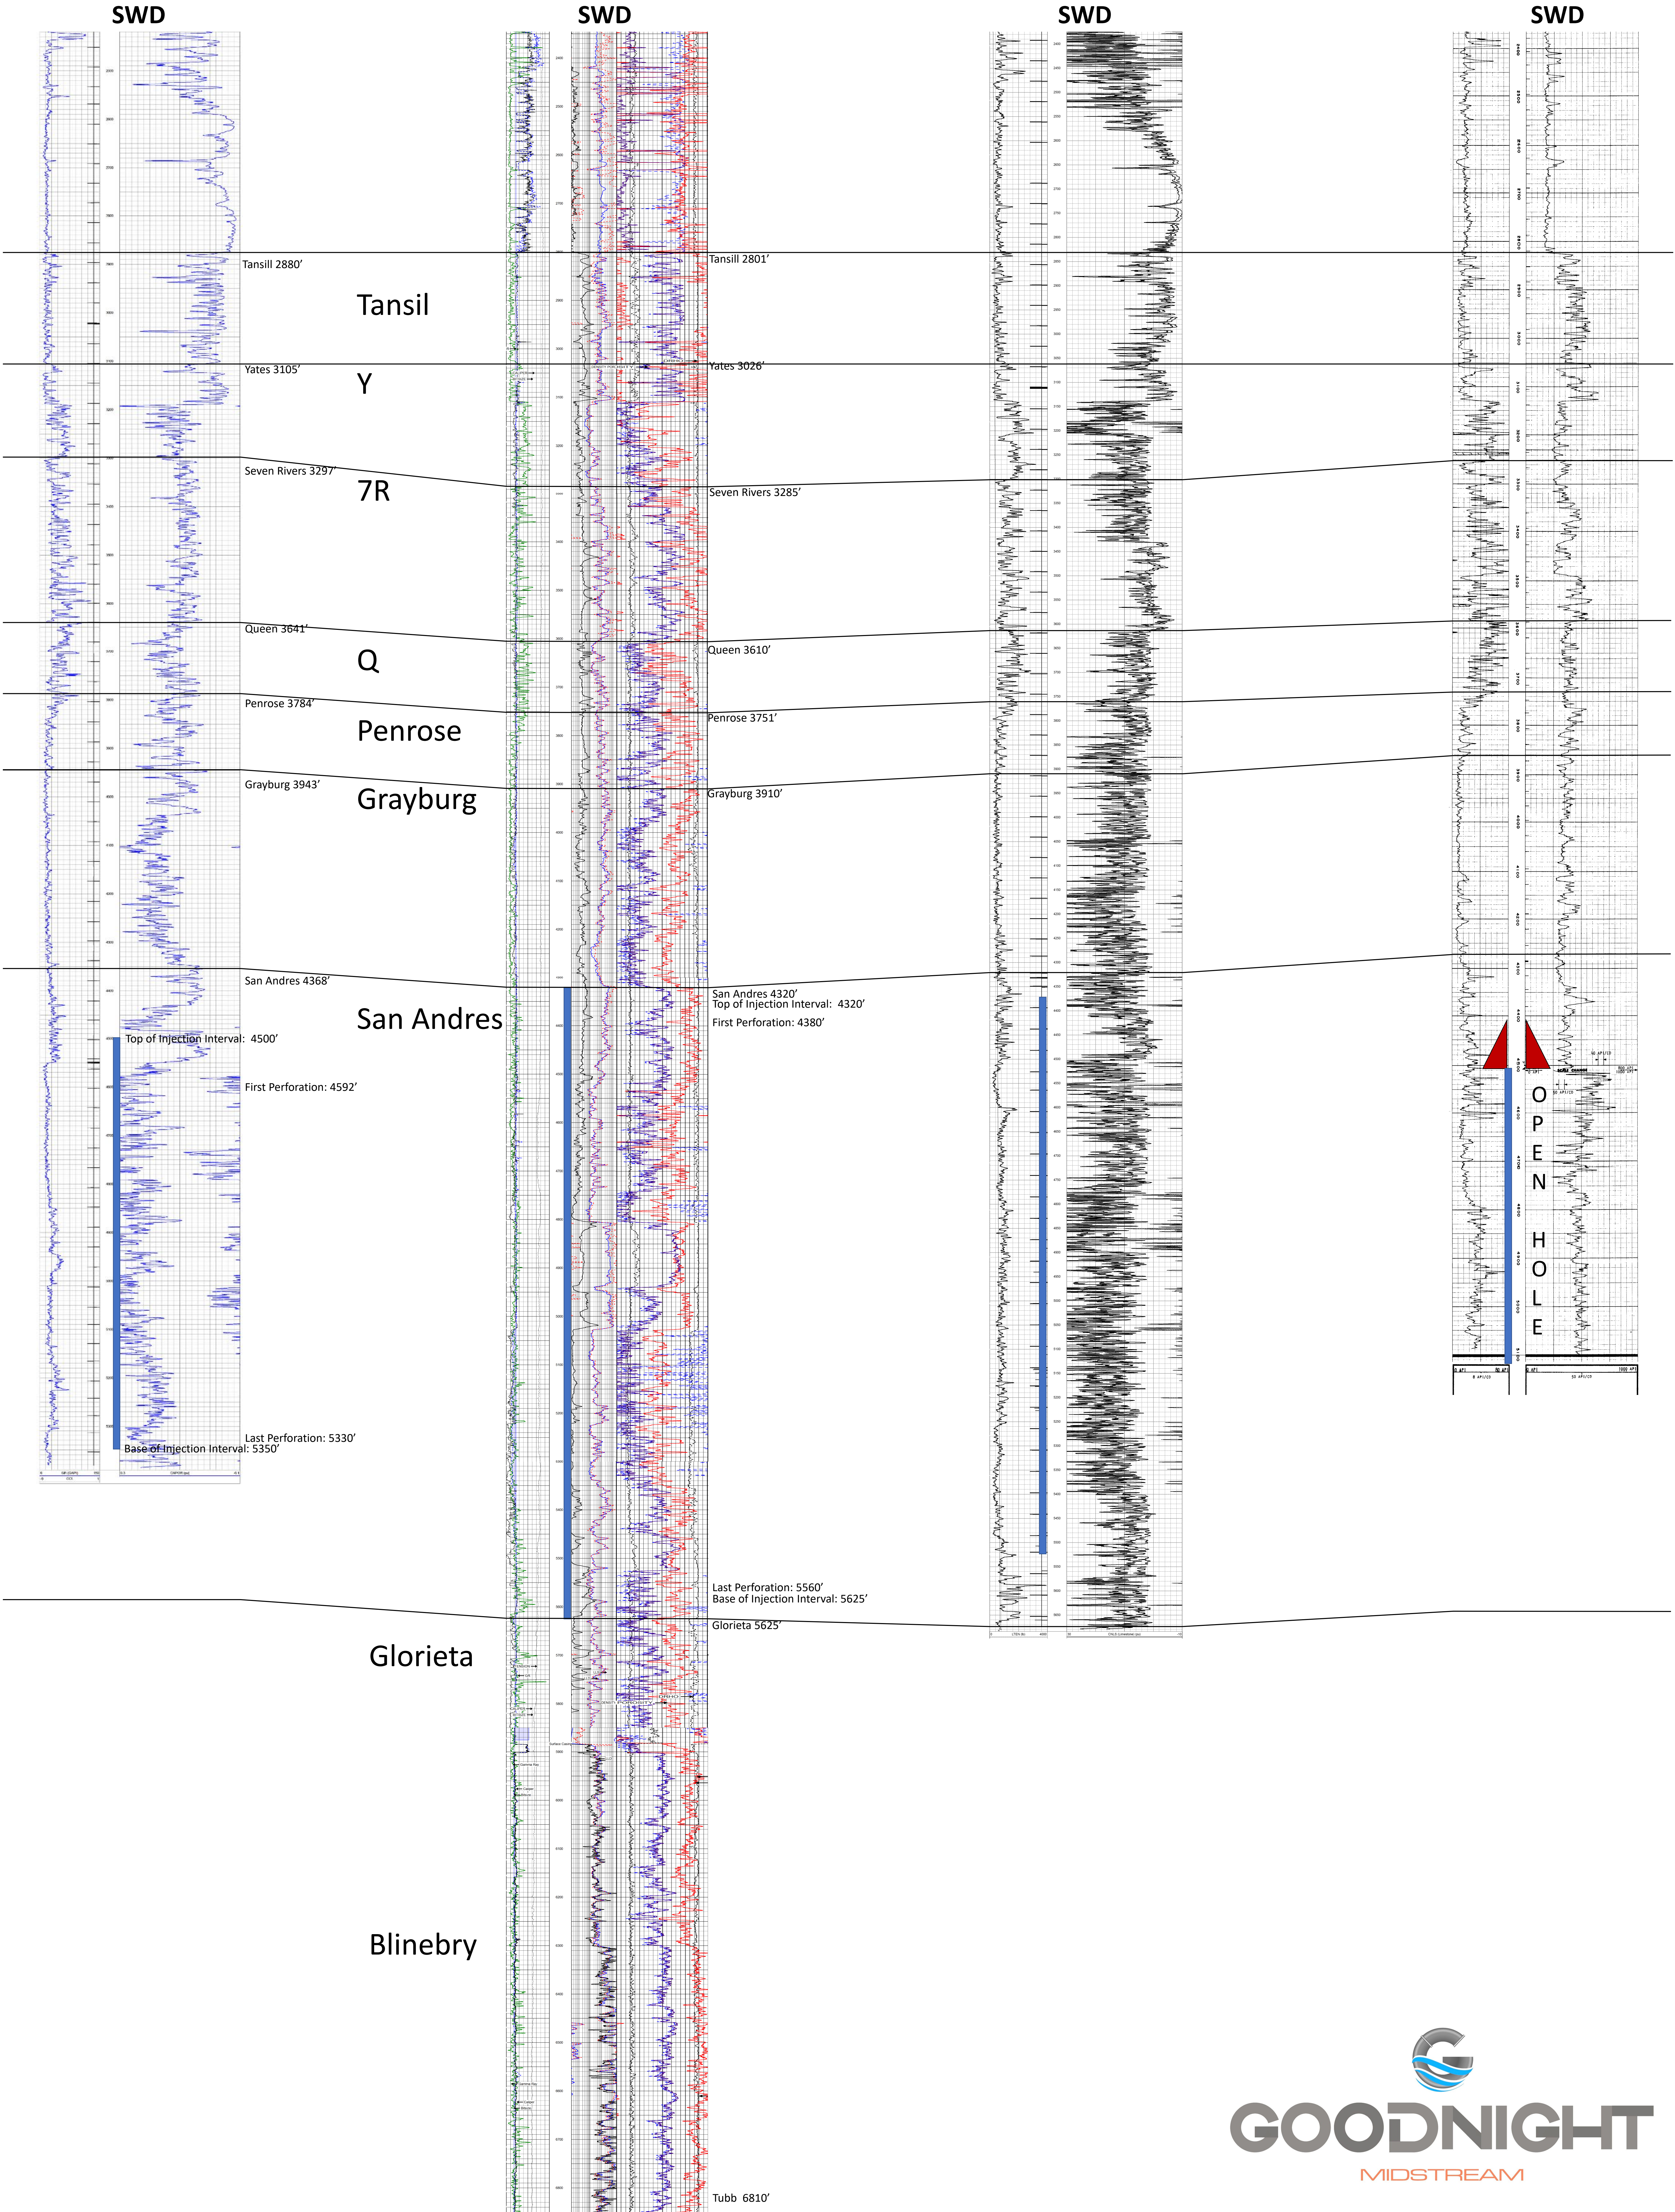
SWD

SWD

SWD

SWD

Tansill 2880'

Tansil

Tansill 2801'

Yates 3105'

Y

Yates 3026'

Seven Rivers 3297'

7R

Seven Rivers 3285'

Queen 3641'

Q

Queen 3610'

Penrose 3784'

Penrose

Penrose 3751'

Grayburg 3943'

Grayburg

Grayburg 3910'

San Andres 4368'

San Andres

San Andres 4320'
Top of Injection Interval: 4320'
First Perforation: 4380'

Top of Injection Interval: 4500'

First Perforation: 4592'

O
P
E
N

H
O
L
E

Last Perforation: 5330'
Base of Injection Interval: 5350'

Last Perforation: 5560'
Base of Injection Interval: 5625'

Glorieta 5625'

Glorieta

Blinebry

Tubb 6810'

GOODNIGHT
MIDSTREAM